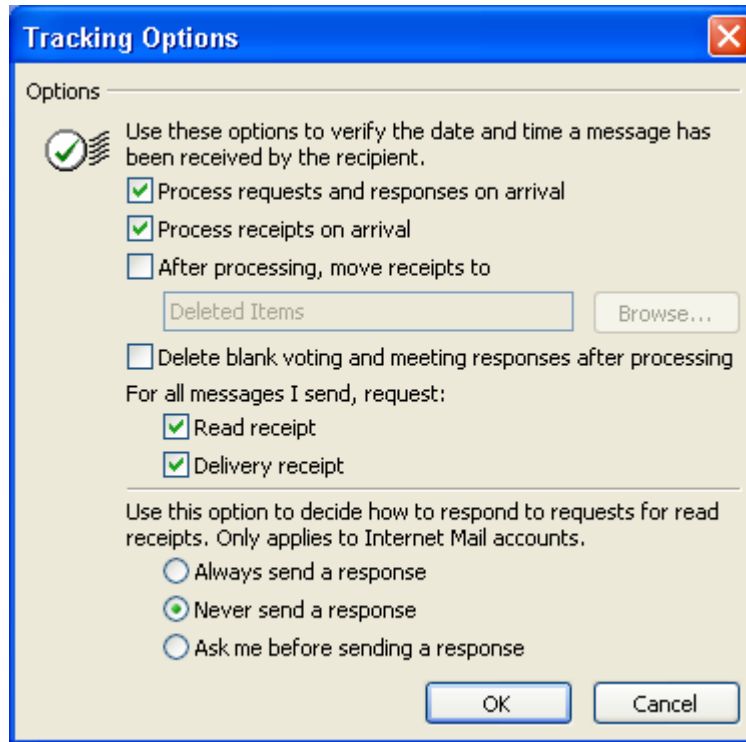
Tracking Options

Options

Use these options to verify the date and time a message has been received by the recipient.

Process requests and responses on arrival

Process receipts on arrival

After processing, move receipts to

Deleted Items

Browse...

Delete blank voting and meeting responses after processing

For all messages I send, request:

Read receipt

Delivery receipt

Use this option to decide how to respond to requests for read receipts. Only applies to Internet Mail accounts.

Always send a response

Never send a response

Ask me before sending a response

OK

Cancel